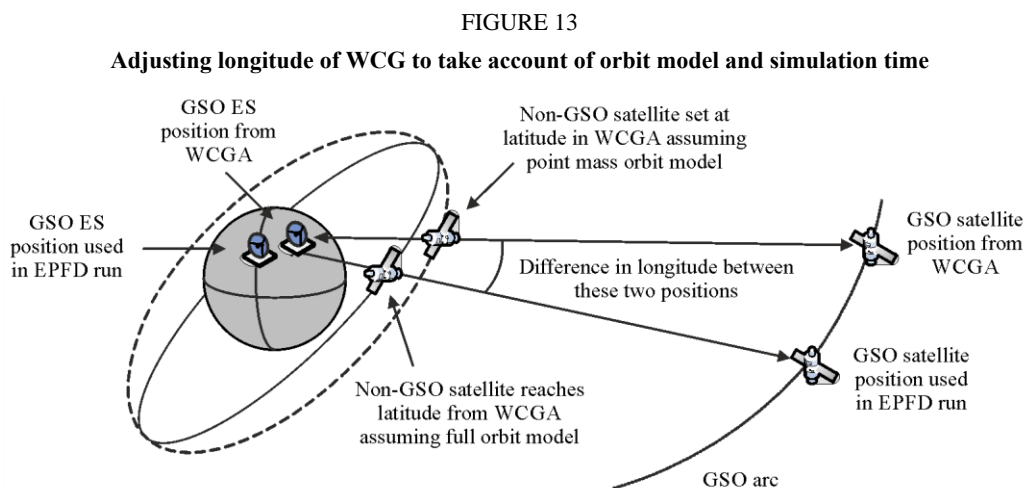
FIGURE 13

Adjusting longitude of WCG to take account of orbit model and simulation time

GSO ES position from WCGA

Non-GSO satellite set at latitude in WCGA assuming point mass orbit model

GSO ES position used in EPFD run

GSO satellite position from WCGA

Difference in longitude between these two positions

GSO satellite position used in EPFD run

Non-GSO satellite reaches latitude from WCGA assuming full orbit model

GSO arc